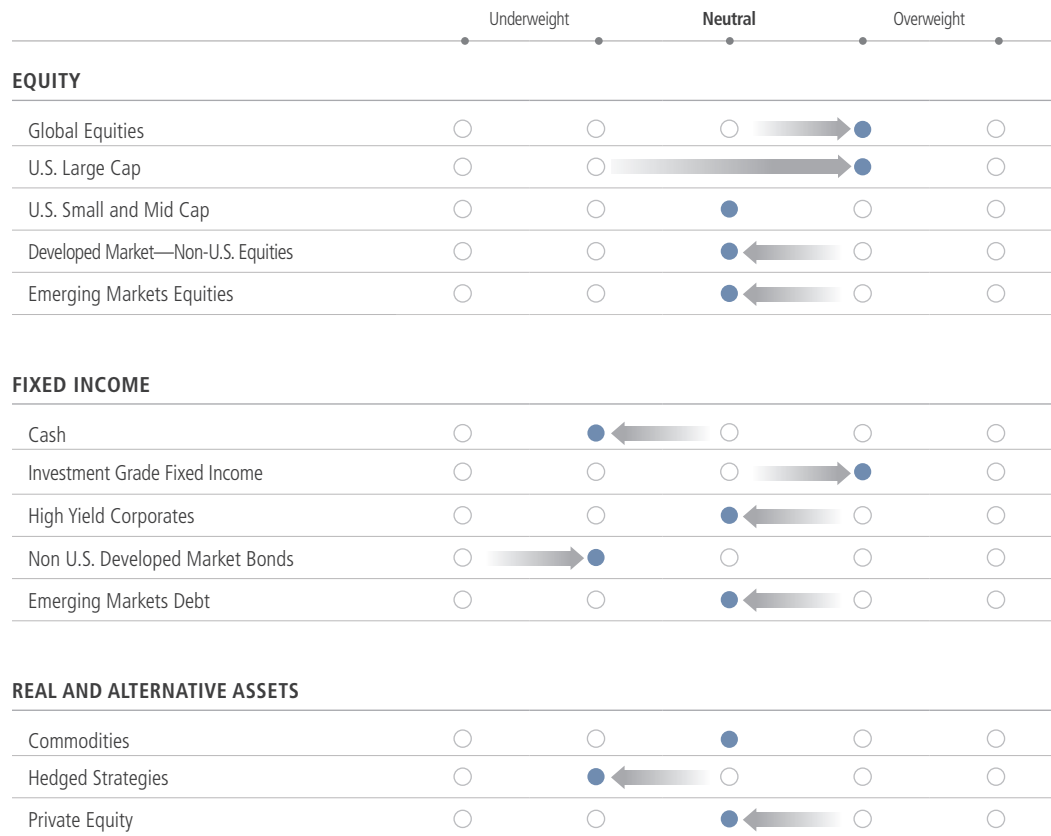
Underweight Neutral Overweight

EQUITY

Global Equities

U.S. Large Cap

U.S. Small and Mid Cap

Developed Market—Non-U.S. Equities

Emerging Markets Equities

FIXED INCOME

Cash

Investment Grade Fixed Income

High Yield Corporates

Non U.S. Developed Market Bonds

Emerging Markets Debt

REAL AND ALTERNATIVE ASSETS

Commodities

Hedged Strategies

Private Equity